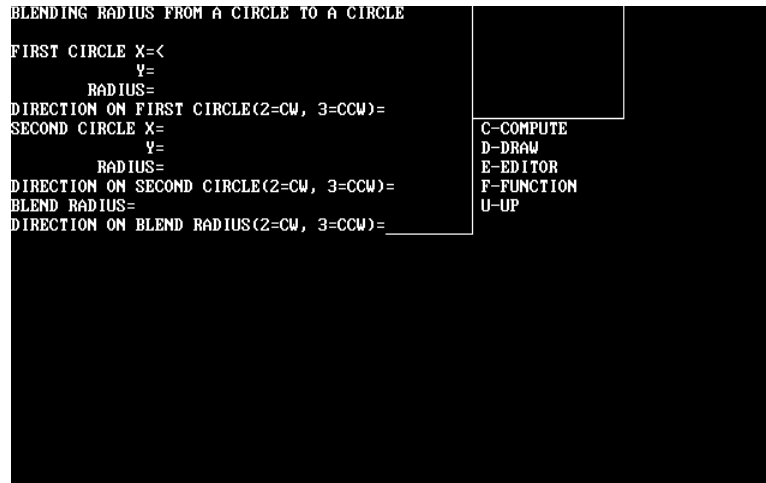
BLENDING RADIUS FROM A CIRCLE TO A CIRCLE

FIRST CIRCLE X=<
Y=
RADIUS=
DIRECTION ON FIRST CIRCLE(2=CW, 3=CCW)=
SECOND CIRCLE X=
Y=
RADIUS=
DIRECTION ON SECOND CIRCLE(2=CW, 3=CCW)=
BLEND RADIUS=
DIRECTION ON BLEND RADIUS(2=CW, 3=CCW)=

C-COMPUTE
D-DRAW
E-EDITOR
F-FUNCTION
U-UP